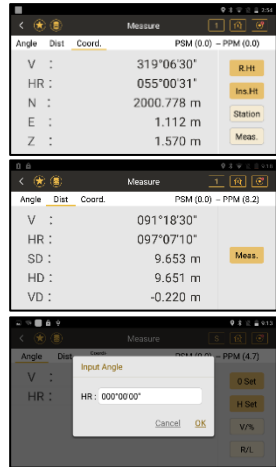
7:54

Measure

1

Angle Dist Coord.

PSM (0.0) – PPM (0.0)

V : 319°06'30"

HR : 055°00'31"

N : 2000.778 m

E : 1.112 m

Z : 1.570 m

R.Ht

Ins.Ht

Station

Meas.

Measure

1

Angle Dist Coord.

PSM (0.0) – PPM (8.2)

V : 091°18'30"

HR : 097°07'10"

SD : 9.653 m

HD : 9.651 m

VD : -0.220 m

Meas.

Measure

Angle Dist Coord.

PSM (0.0) – PPM (4.7)

V :

HR :

Input Angle

HR : 000°00'00"

Cancel OK

0 Set

H Set

V/%

R/L